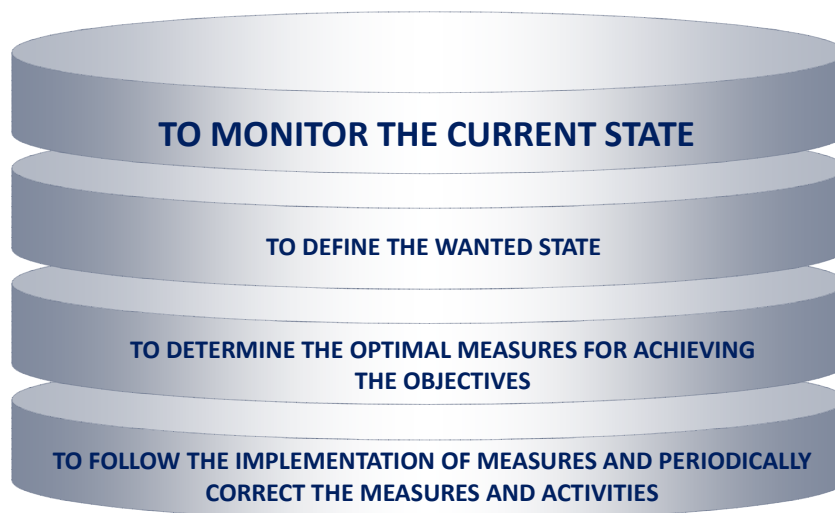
TO MONITOR THE CURRENT STATE

TO DEFINE THE WANTED STATE

TO DETERMINE THE OPTIMAL MEASURES FOR ACHIEVING THE OBJECTIVES

TO FOLLOW THE IMPLEMENTATION OF MEASURES AND PERIODICALLY CORRECT THE MEASURES AND ACTIVITIES